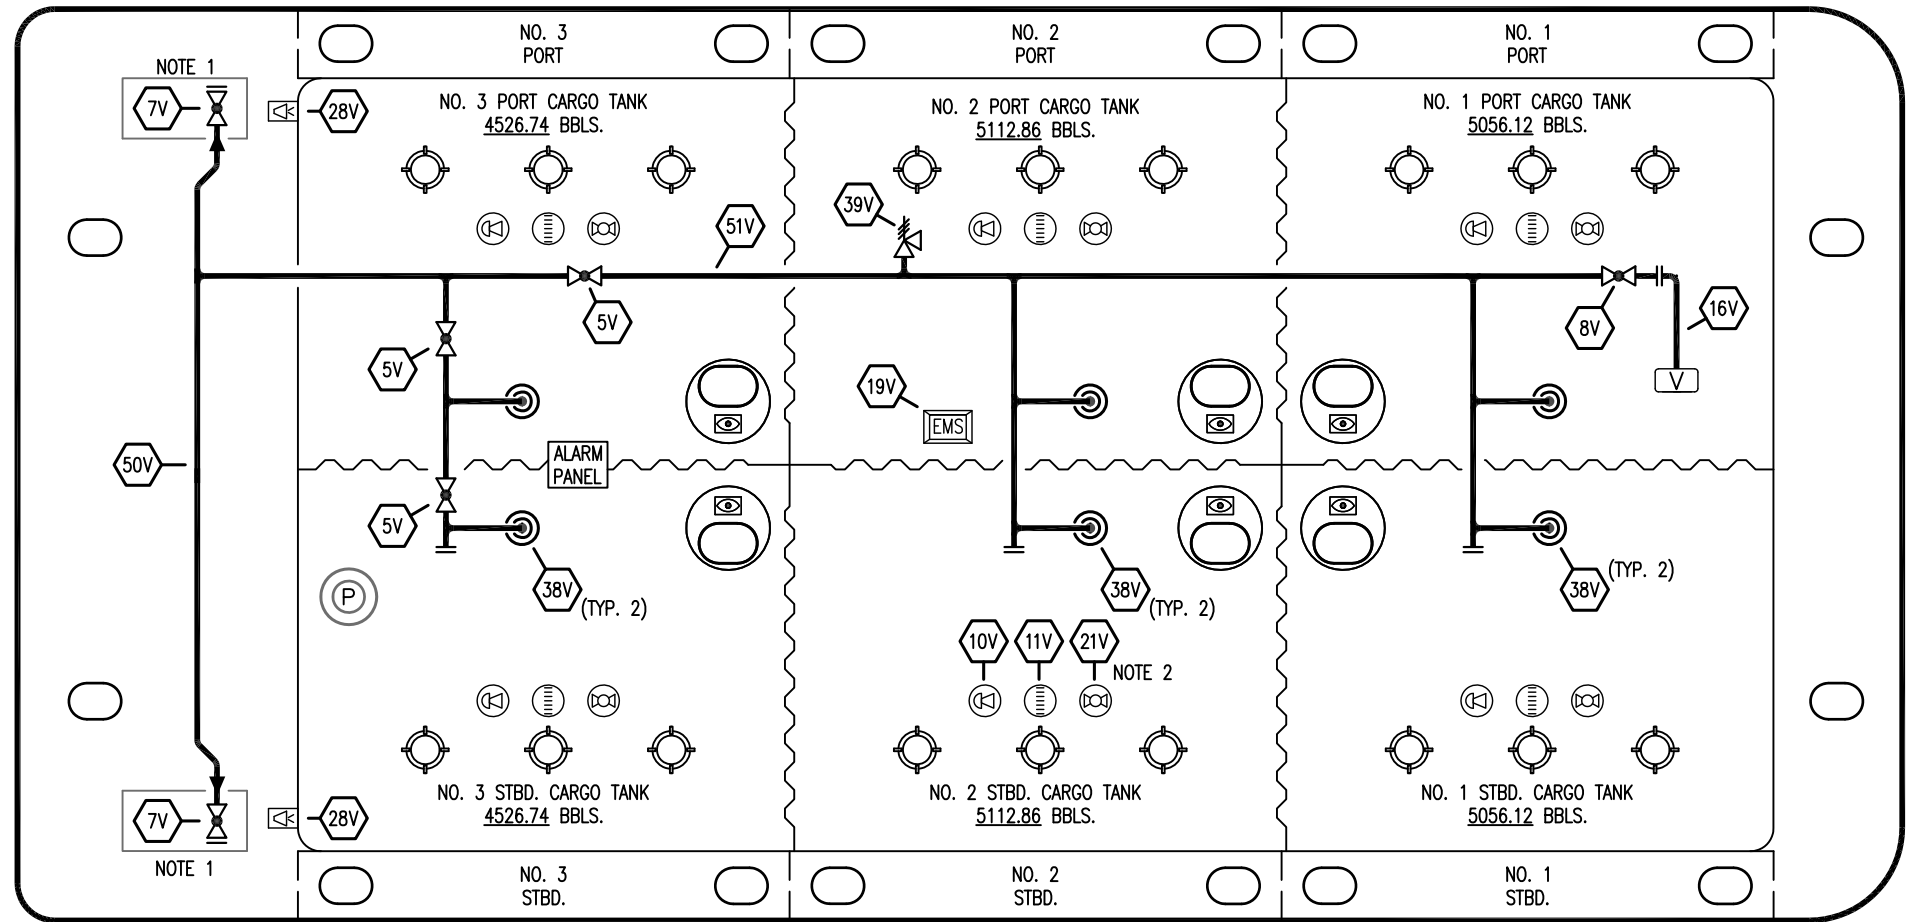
NO. 3
PORT

NO. 2
PORT

NO. 1
PORT

NOTE 1

7V

28V

NO. 3 PORT CARGO TANK
4526.74 BBLS.

NO. 2 PORT CARGO TANK
5112.86 BBLS.

NO. 1 PORT CARGO TANK
5056.12 BBLS.

39V

51V

5V

8V

16V

5V

V

19V

EMS

50V

ALARM
PANEL

5V

38V (TYP. 2)

38V (TYP. 2)

38V (TYP. 2)

P

10V 11V 21V NOTE 2

NO. 3 STBD. CARGO TANK
4526.74 BBLS.

NO. 2 STBD. CARGO TANK
5112.86 BBLS.

NO. 1 STBD. CARGO TANK
5056.12 BBLS.

7V

28V

NOTE 1

NO. 3
STBD.

NO. 2
STBD.

NO. 1
STBD.